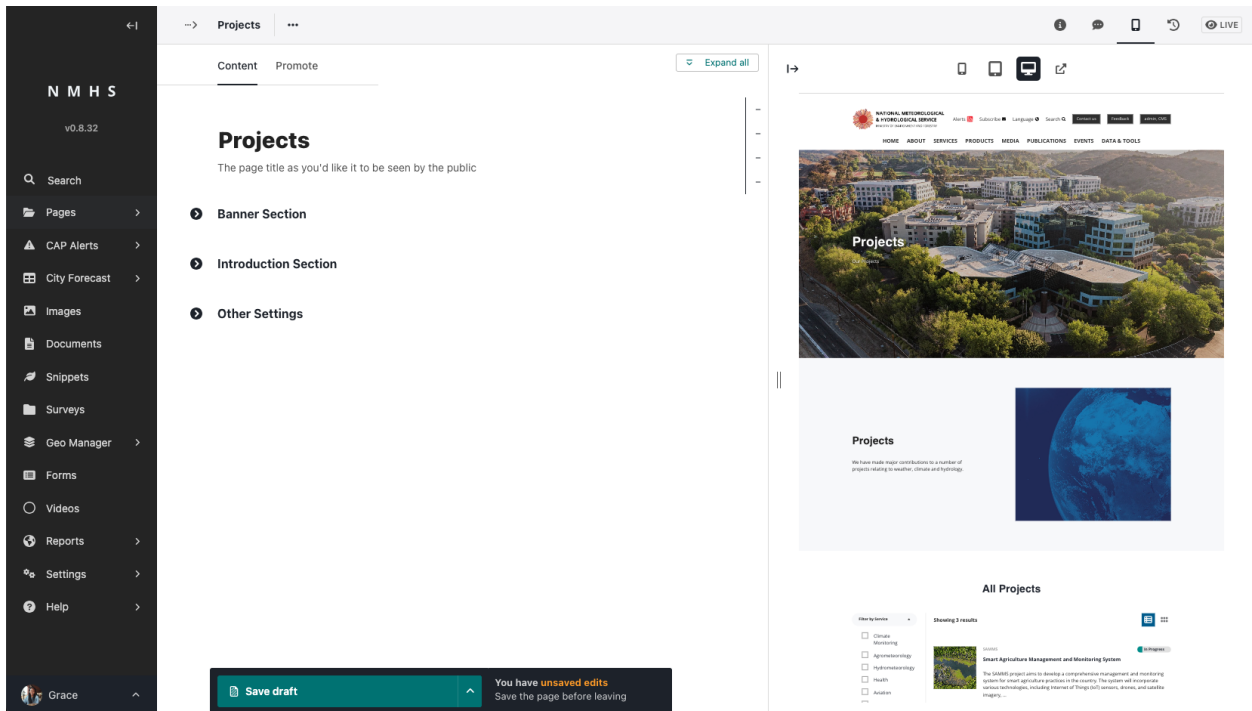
NMHS
v0.8.32

Search
Pages
CAP Alerts
City Forecast
Images
Documents
Snippets
Surveys
Geo Manager
Forms
Videos
Reports
Settings
Help

Grace

Projects

Content Promote

Expand all

Projects
The page title as you'd like it to be seen by the public

Banner Section

Introduction Section

Other Settings

Save draft

You have unsaved edits
Save the page before leaving

LIVE

NATIONAL METEOROLOGICAL & HYDROLOGICAL SERVICE
Alerts Subscribe Language Search Contact us Feedback admin_CMS
HOME ABOUT SERVICES PRODUCTS MEDIA PUBLICATIONS EVENTS DATA & TOOLS

Projects
Our Projects

Projects
We have made major contributions to a number of projects relating to weather, climate and hydrology.

All Projects

Filter by Service
Climate Monitoring
Agrometeorology
Hydrometeorology
Health
Aviation

Showing 3 results

SAMMS
In Progress
Smart Agriculture Management and Monitoring System
The SAMMS project aims to develop a comprehensive management and monitoring system for smart agriculture practices in the country. The system will incorporate various technologies, including Internet of Things (IoT) sensors, drones, and satellite imagery, ...